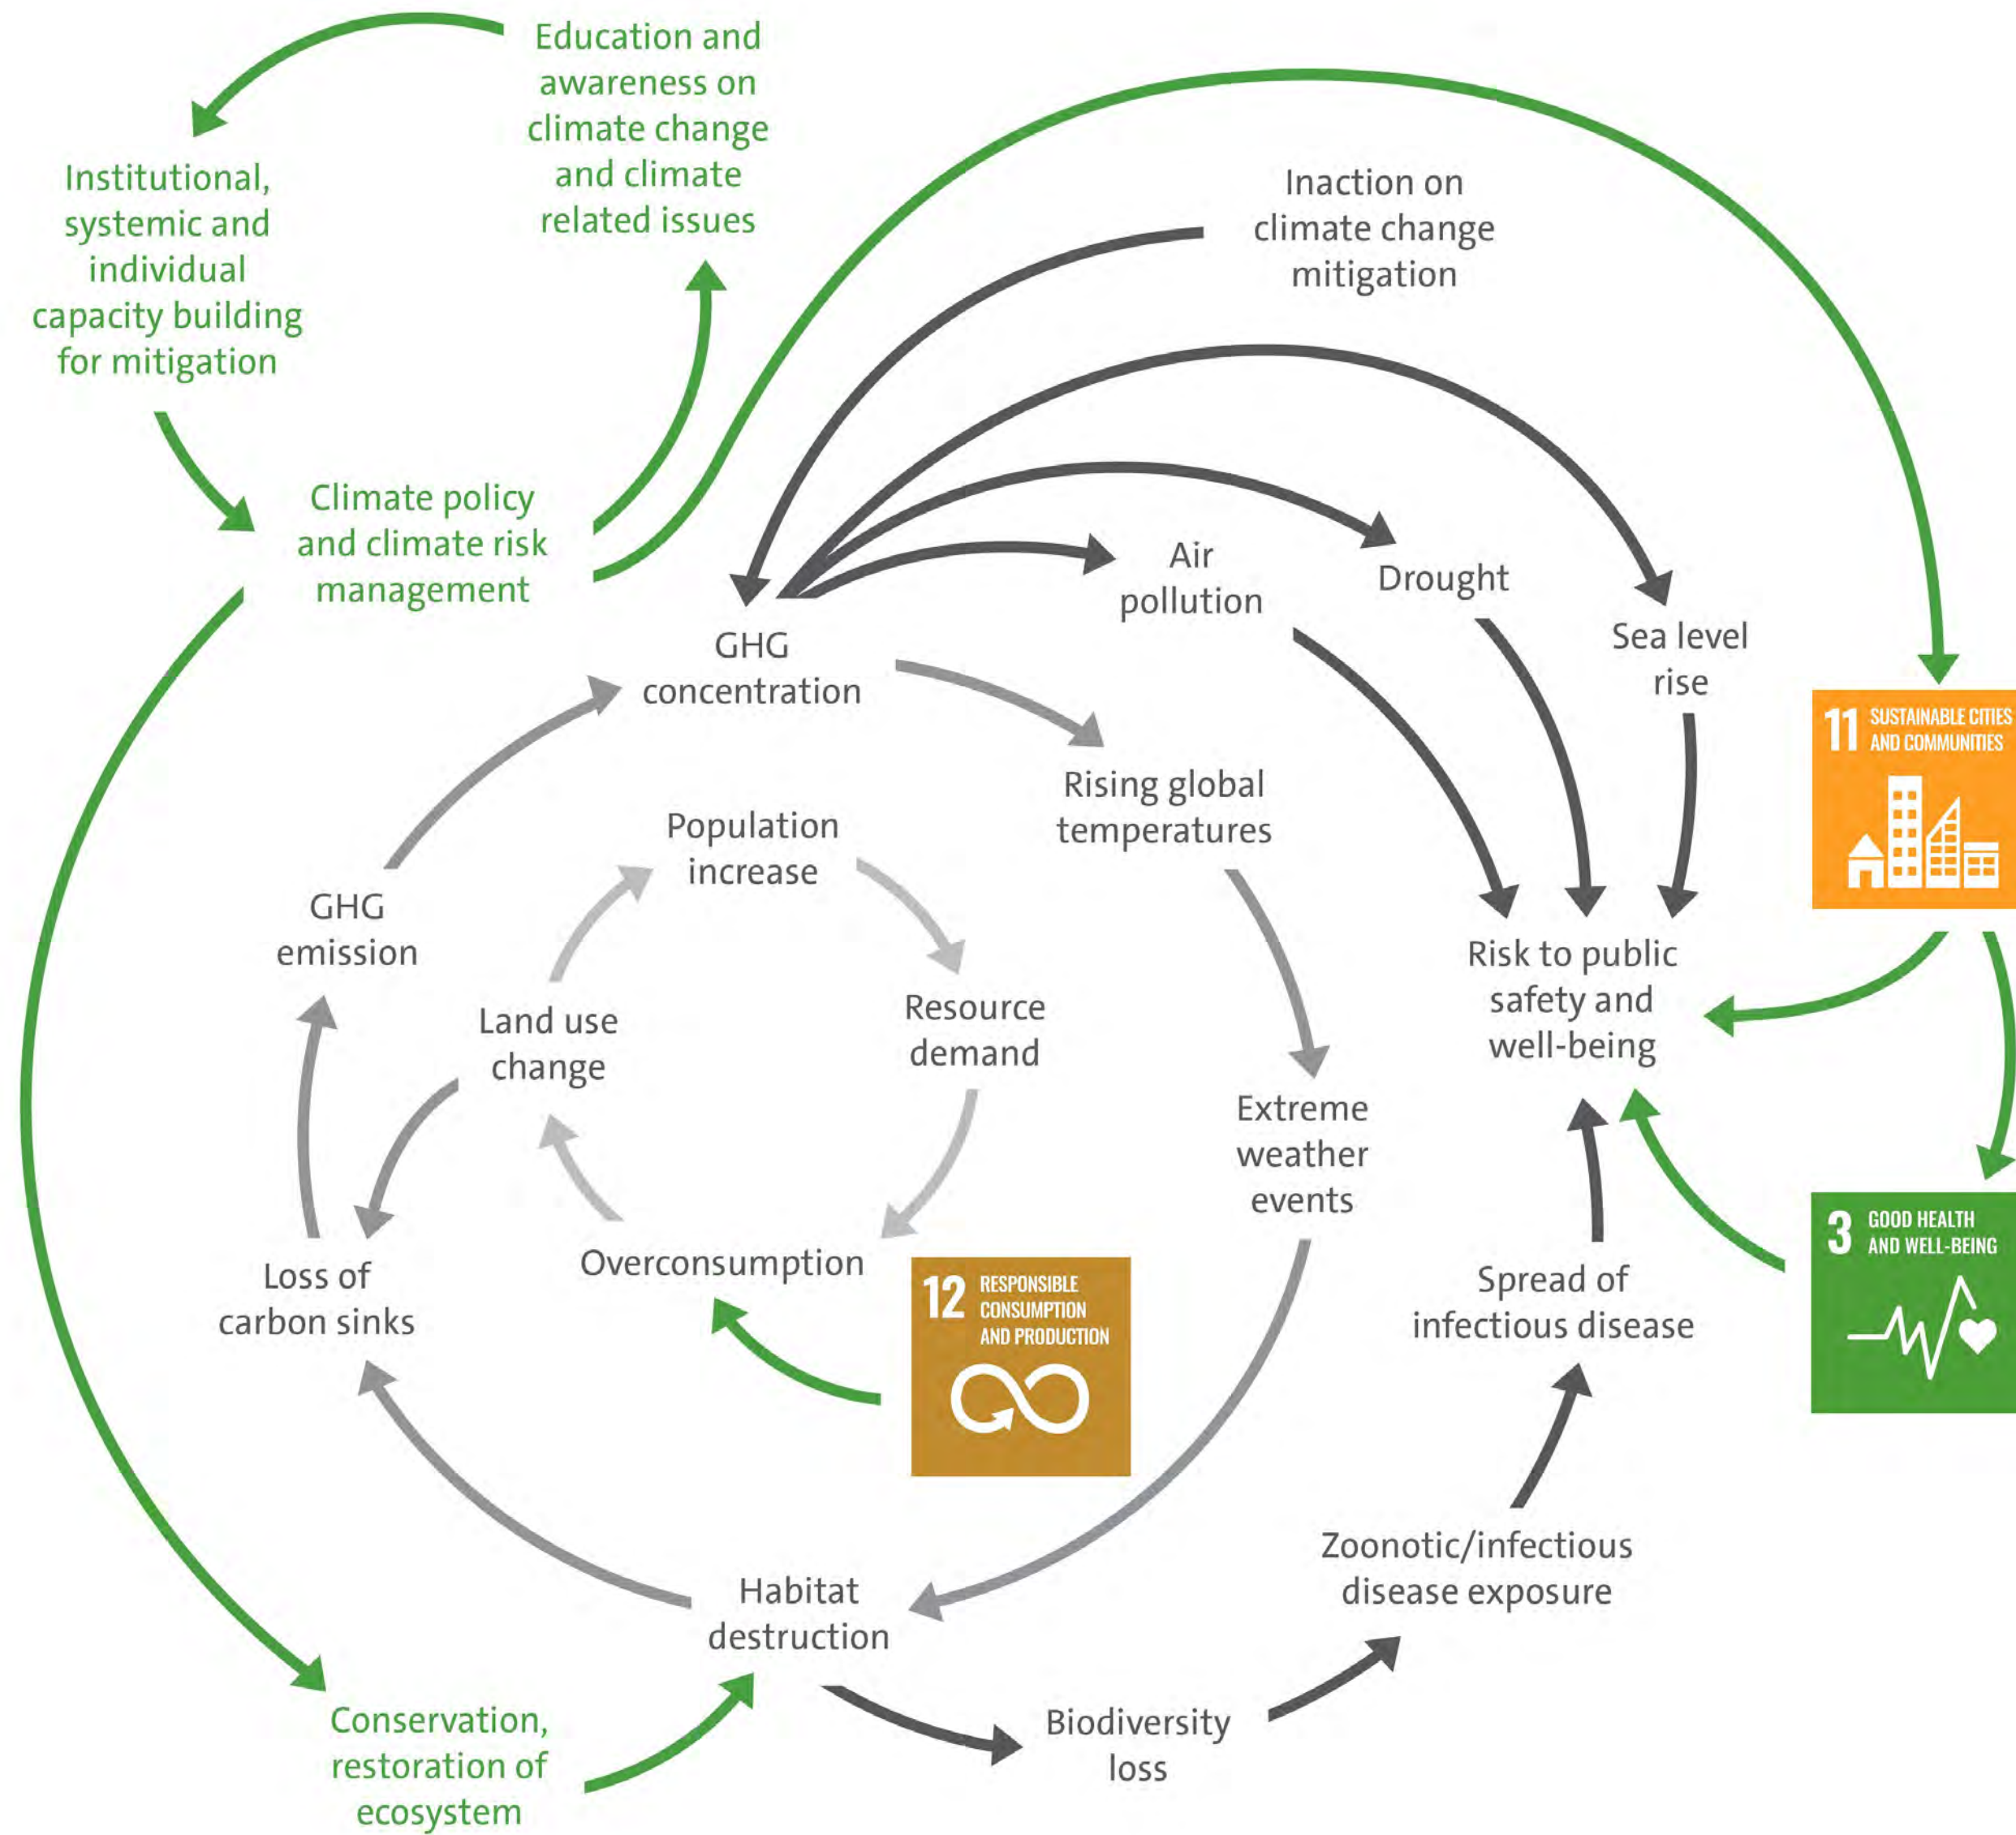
Education and awareness on climate change and climate related issues

Institutional, systemic and individual capacity building for mitigation

Inaction on climate change mitigation

Climate policy and climate risk management

Air pollution

Drought

Sea level rise

GHG concentration

11 SUSTAINABLE CITIES AND COMMUNITIES

Rising global temperatures

Population increase

GHG emission

Resource demand

Land use change

Risk to public safety and well-being

Extreme weather events

Overconsumption

12 RESPONSIBLE CONSUMPTION AND PRODUCTION

3 GOOD HEALTH AND WELL-BEING

Loss of carbon sinks

Spread of infectious disease

Zoonotic/infectious disease exposure

Habitat destruction

Conservation, restoration of ecosystem

Biodiversity loss